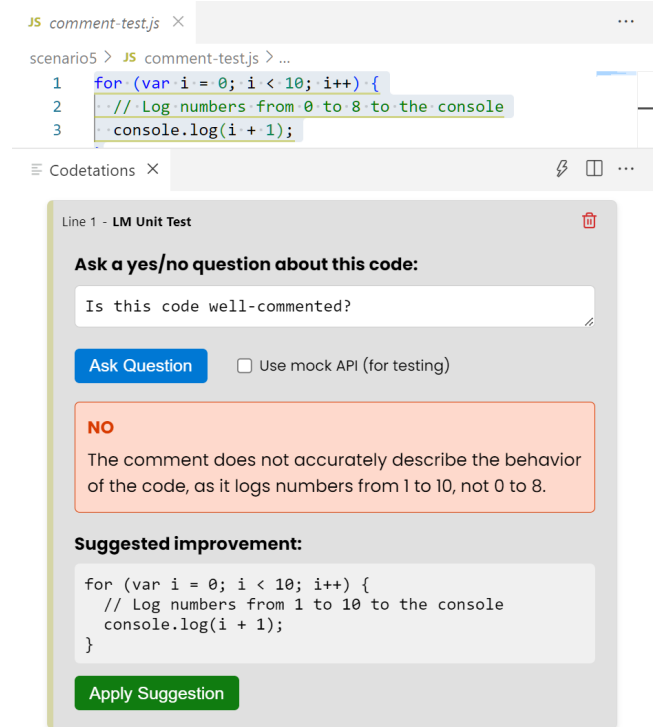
JS comment-test.js ×

scenario5 > JS comment-test.js > ...

1 for (var i = 0; i < 10; i++) {
2 // Log numbers from 0 to 8 to the console
3 console.log(i + 1);

Codetations ×

Line 1 - LM Unit Test

Ask a yes/no question about this code:

Is this code well-commented?

Ask Question

Use mock API (for testing)

NO

The comment does not accurately describe the behavior of the code, as it logs numbers from 1 to 10, not 0 to 8.

Suggested improvement:

```
for (var i = 0; i < 10; i++) {
  // Log numbers from 1 to 10 to the console
  console.log(i + 1);
}
```

Apply Suggestion